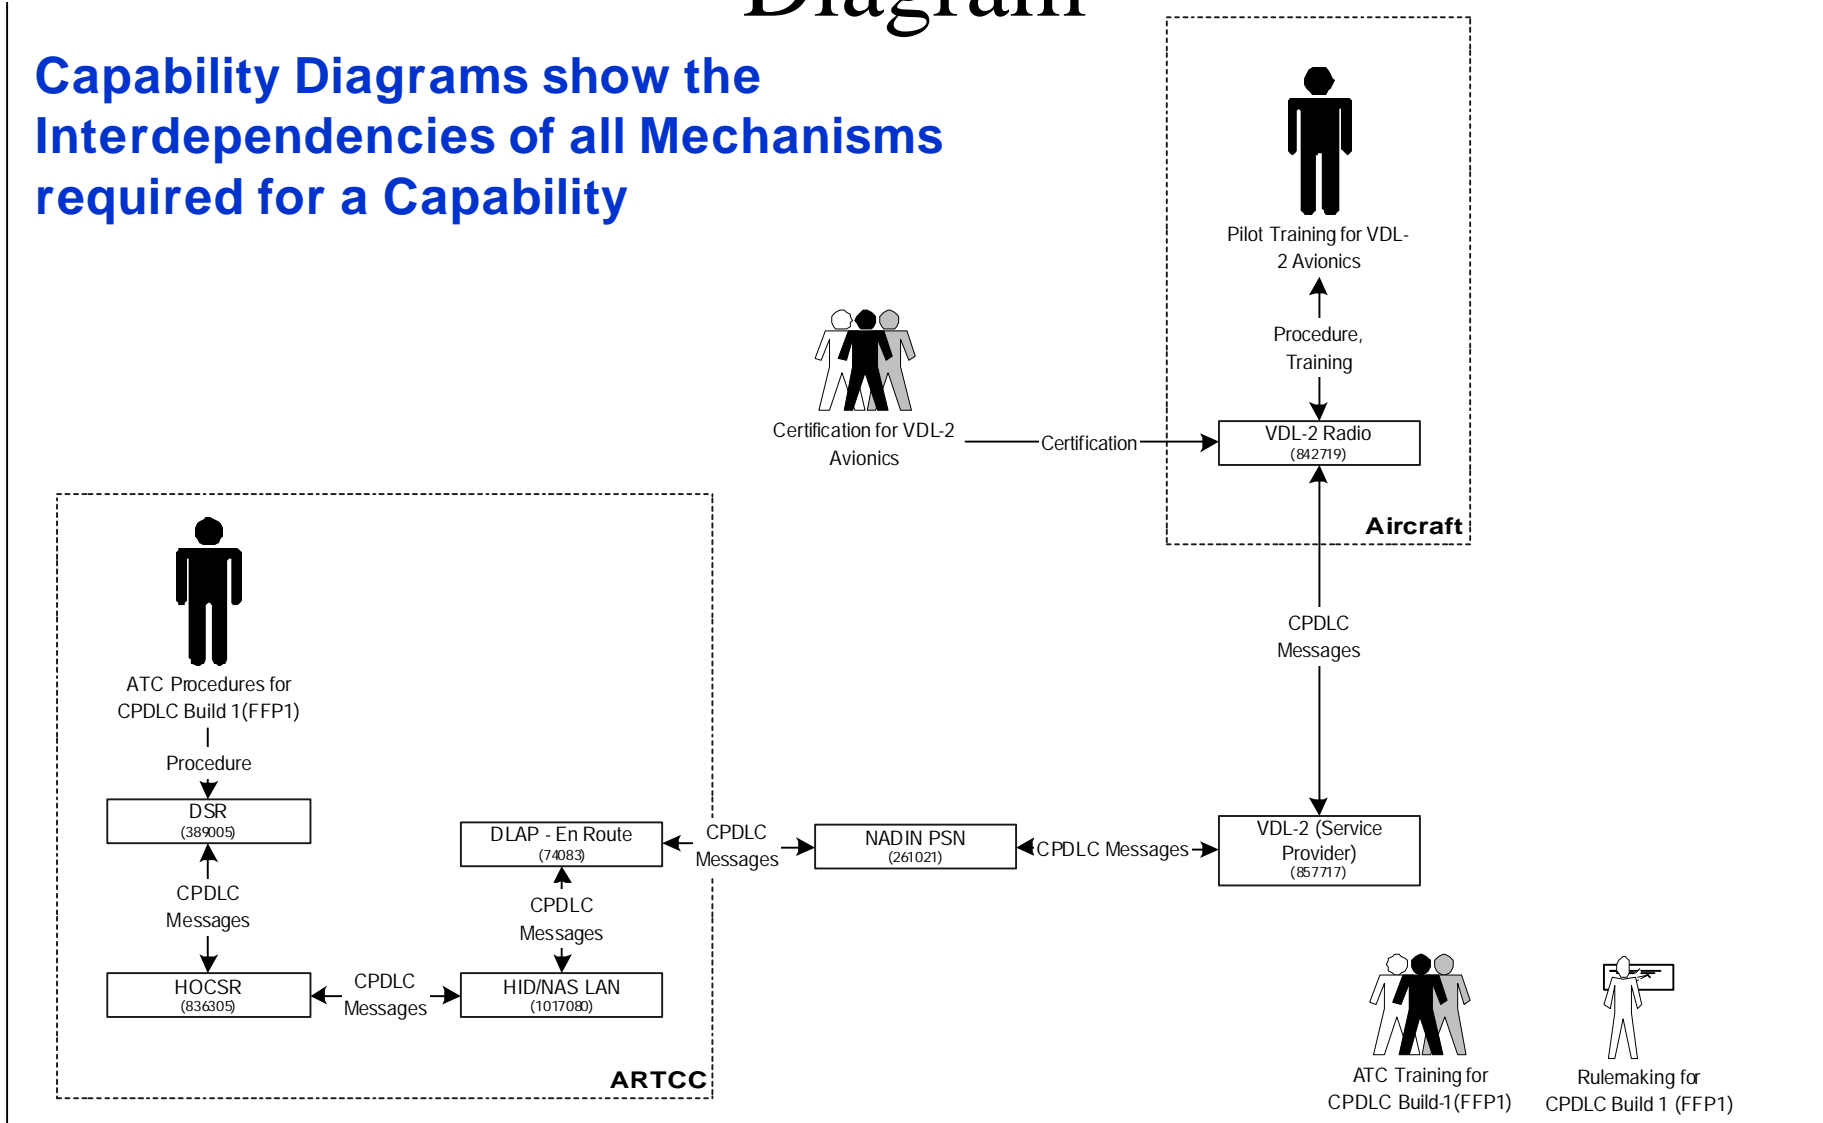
Diagram

Capability Diagrams show the Interdependencies of all Mechanisms required for a Capability

Pilot Training for VDL-2 Avionics

Procedure, Training

Certification for VDL-2 Avionics

Certification

VDL-2 Radio
(842719)

Aircraft

CPDLC Messages

ATC Procedures for CPDLC Build 1(FFP1)

Procedure

DSR
(389005)

CPDLC Messages

HOCSR
(836305)

CPDLC Messages

HID/NAS LAN
(1017080)

CPDLC Messages

DLAP - En Route
(74083)

CPDLC Messages

NADIN PSN
(261021)

CPDLC Messages

VDL-2 (Service Provider)
(857717)

ARTCC

ATC Training for CPDLC Build-1(FFP1)

Rulemaking for CPDLC Build 1 (FFP1)